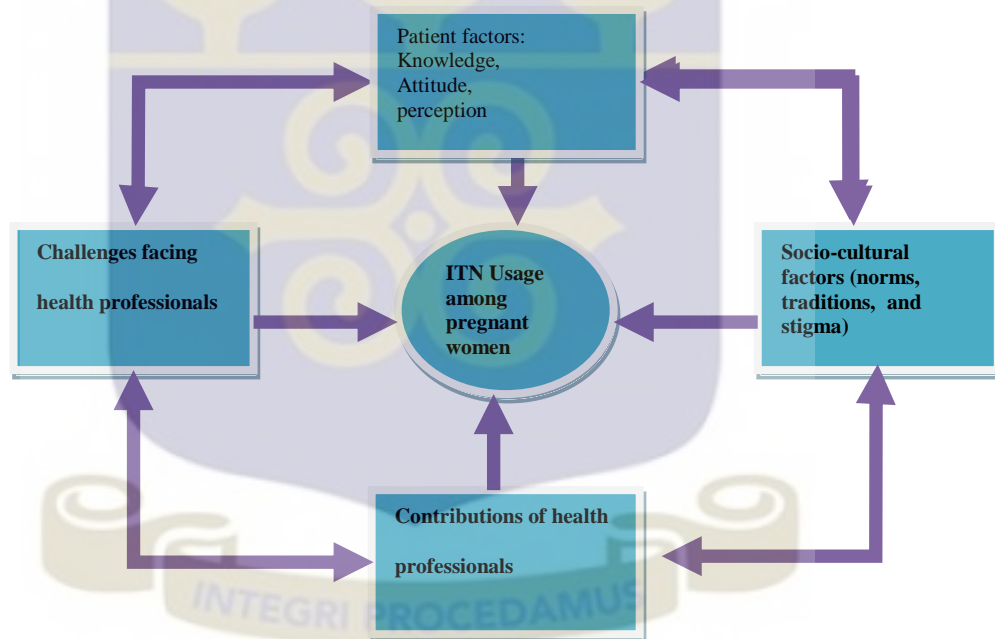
Patient factors: Knowledge, Attitude, perception

Challenges facing health professionals

ITN Usage among pregnant women

Socio-cultural factors (norms, traditions, and stigma)

Contributions of health professionals

INTEGRI PROCEDAMUS